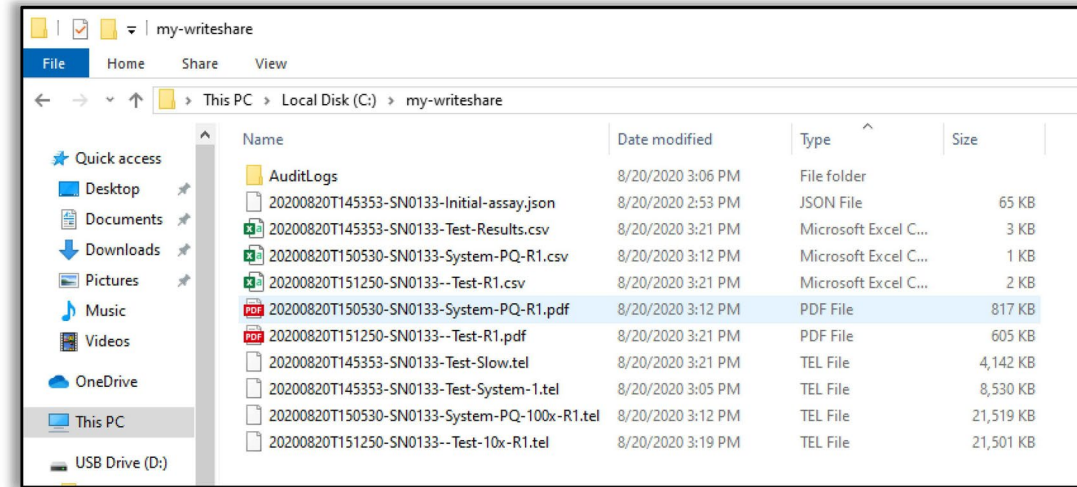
my-writeshare

File Home Share View

This PC > Local Disk (C:) > my-writeshare

Quick access
Desktop
Documents
Downloads
Pictures
Music
Videos
OneDrive
This PC
USB Drive (D:)

| Name | Date modified | Type | Size |
|---|---|---|---|
| AuditLogs | 8/20/2020 3:06 PM | File folder | |
| 20200820T145353-SN0133-Initial-assay.json | 8/20/2020 2:53 PM | JSON File | 65 KB |
| 20200820T145353-SN0133-Test-Results.csv | 8/20/2020 3:21 PM | Microsoft Excel C... | 3 KB |
| 20200820T150530-SN0133-System-PQ-R1.csv | 8/20/2020 3:12 PM | Microsoft Excel C... | 1 KB |
| 20200820T151250-SN0133--Test-R1.csv | 8/20/2020 3:21 PM | Microsoft Excel C... | 2 KB |
| 20200820T150530-SN0133-System-PQ-R1.pdf | 8/20/2020 3:12 PM | PDF File | 817 KB |
| 20200820T151250-SN0133--Test-R1.pdf | 8/20/2020 3:21 PM | PDF File | 605 KB |
| 20200820T145353-SN0133-Test-Slow.tel | 8/20/2020 3:21 PM | TEL File | 4,142 KB |
| 20200820T145353-SN0133-Test-System-1.tel | 8/20/2020 3:05 PM | TEL File | 8,530 KB |
| 20200820T150530-SN0133-System-PQ-100x-R1.tel | 8/20/2020 3:12 PM | TEL File | 21,519 KB |
| 20200820T151250-SN0133--Test-10x-R1.tel | 8/20/2020 3:19 PM | TEL File | 21,501 KB |